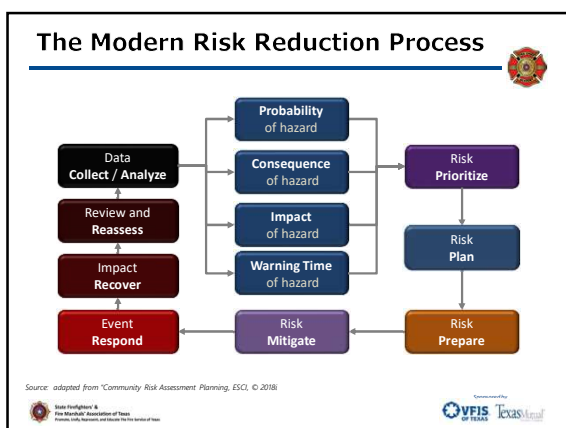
The Modern Risk Reduction Process

Data
Collect / Analyze

Review and
Reassess

Impact
Recover

Event
Respond

Probability
of hazard

Consequence
of hazard

Impact
of hazard

Warning Time
of hazard

Risk
Prioritize

Risk
Plan

Risk
Prepare

Risk
Mitigate

Source: adapted from "Community Risk Assessment Planning, ESCI, © 2018i

State Firefighters' &
Fire Marshals' Association of Texas
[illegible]

Sponsored by
VFIS OF TEXAS
TexasMutual